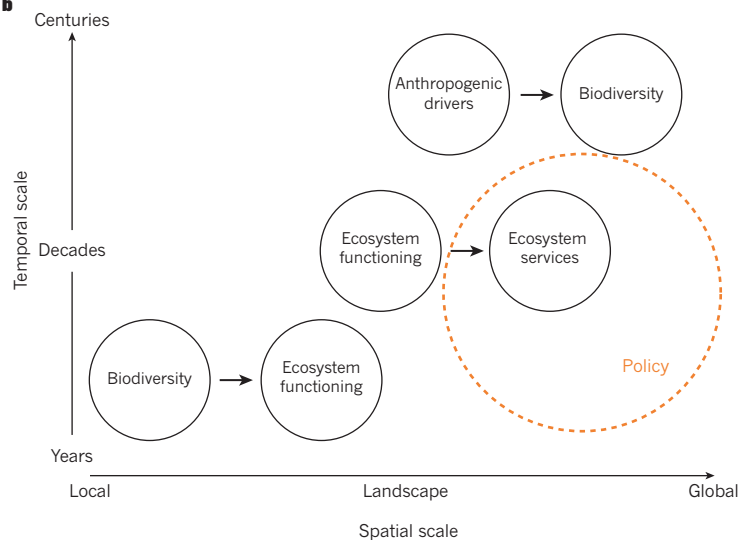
b

Centuries

Temporal scale

Decades

Years

Anthropogenic drivers

Biodiversity

Ecosystem functioning

Ecosystem services

Biodiversity

Ecosystem functioning

Policy

Local

Landscape

Global

Spatial scale